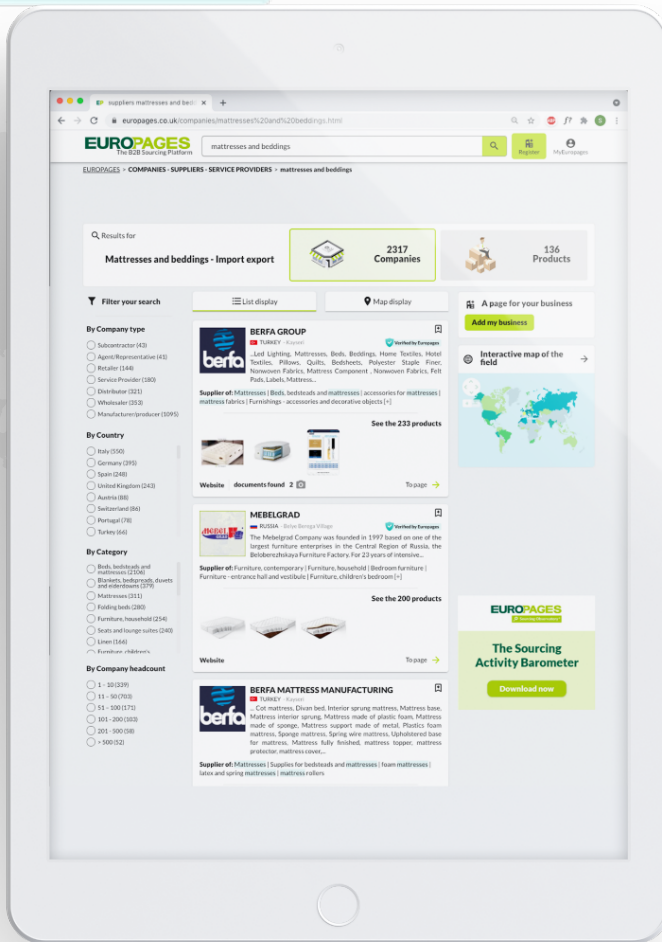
suppliers mattresses and bed ×
europages.co.uk/companies/mattresses%20and%20beddings.html

EUROPAGES
The B2B Sourcing Platform

mattresses and beddings

Register
MyEuropages

EUROPAGES > COMPANIES - SUPPLIERS - SERVICE PROVIDERS > mattresses and beddings

Results for

Mattresses and beddings - Import export

2317
Companies

136
Products

Filter your search

By Company type
Subcontractor (43)
Agent/Representative (41)
Retailer (144)
Service Provider (180)
Distributor (321)
Wholesaler (353)
Manufacturer/producer (1095)

By Country
Italy (550)
Germany (395)
Spain (248)
United Kingdom (243)
Austria (88)
Switzerland (86)
Portugal (78)
Turkey (66)

By Category
Beds, bedsteads and mattresses (2106)
Blankets, bedspreads, duvets and eiderdowns (379)
Mattresses (311)
Folding beds (280)
Furniture, household (254)
Seats and lounge suites (240)
Linen (166)
Furniture, children's

By Company headcount
1 - 10 (339)
11 - 50 (703)
51 - 100 (171)
101 - 200 (103)
201 - 500 (58)
> 500 (52)

List display
Map display

BERFA GROUP
TURKEY - Kayseri
Verified by Europages
...Led Lighting, Mattresses, Beds, Beddings, Home Textiles, Hotel Textiles, Pillows, Quilts, Bedsheets, Polyester Staple Fiber, Nonwoven Fabrics, Mattress Component , Nonwoven Fabrics, Felt Pads, Labels, Mattress...
Supplier of: Mattresses | Beds, bedsteads and mattresses | accessories for mattresses | mattress fabrics | Furnishings - accessories and decorative objects [+]
See the 233 products
Website documents found 2
To page

MEBELGRAD
RUSSIA - Belye Berega Village
Verified by Europages
The Mebelgrad Company was founded in 1997 based on one of the largest furniture enterprises in the Central Region of Russia, the Belobarezhskaya Furniture Factory. For 23 years of intensive...
Supplier of: Furniture, contemporary | Furniture, household | Bedroom furniture | Furniture - entrance hall and vestibule | Furniture, children's bedroom [+]
See the 200 products
Website
To page

BERFA MATTRESS MANUFACTURING
TURKEY - Kayseri
... Cot mattress, Divan bed, Interior sprung mattress, Mattress base, Mattress interior sprung, Mattress made of plastic foam, Mattress made of sponge, Mattress support made of metal, Plastics foam mattress, Sponge mattress, Spring wire mattress, Upholstered base for mattress, Mattress fully finished, mattress topper, mattress protector, mattress cover...
Supplier of: Mattresses | Supplies for bedsteads and mattresses | foam mattresses | latex and spring mattresses | mattress rollers

A page for your business
Add my business

Interactive map of the field

EUROPAGES
The Sourcing Activity Barometer
Download now